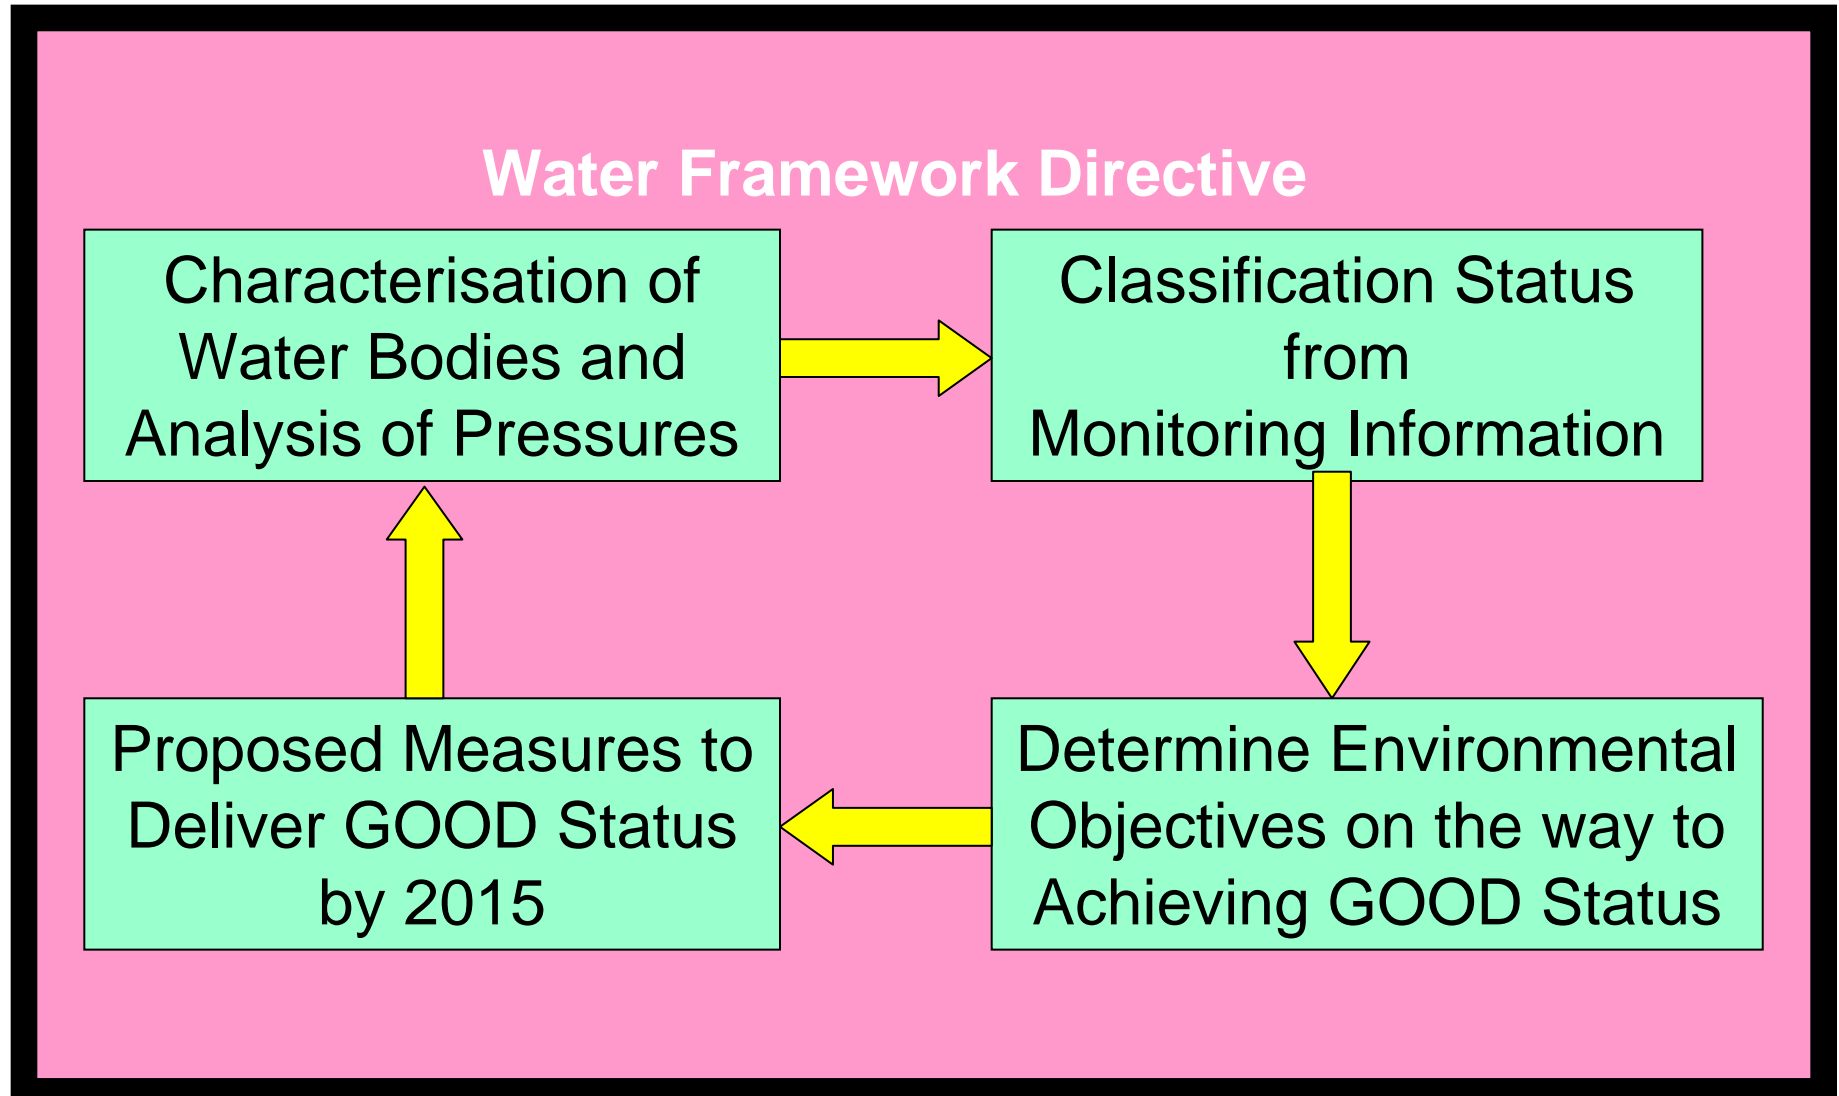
Water Framework Directive

Characterisation of Water Bodies and Analysis of Pressures

Classification Status from Monitoring Information

Determine Environmental Objectives on the way to Achieving GOOD Status

Proposed Measures to Deliver GOOD Status by 2015